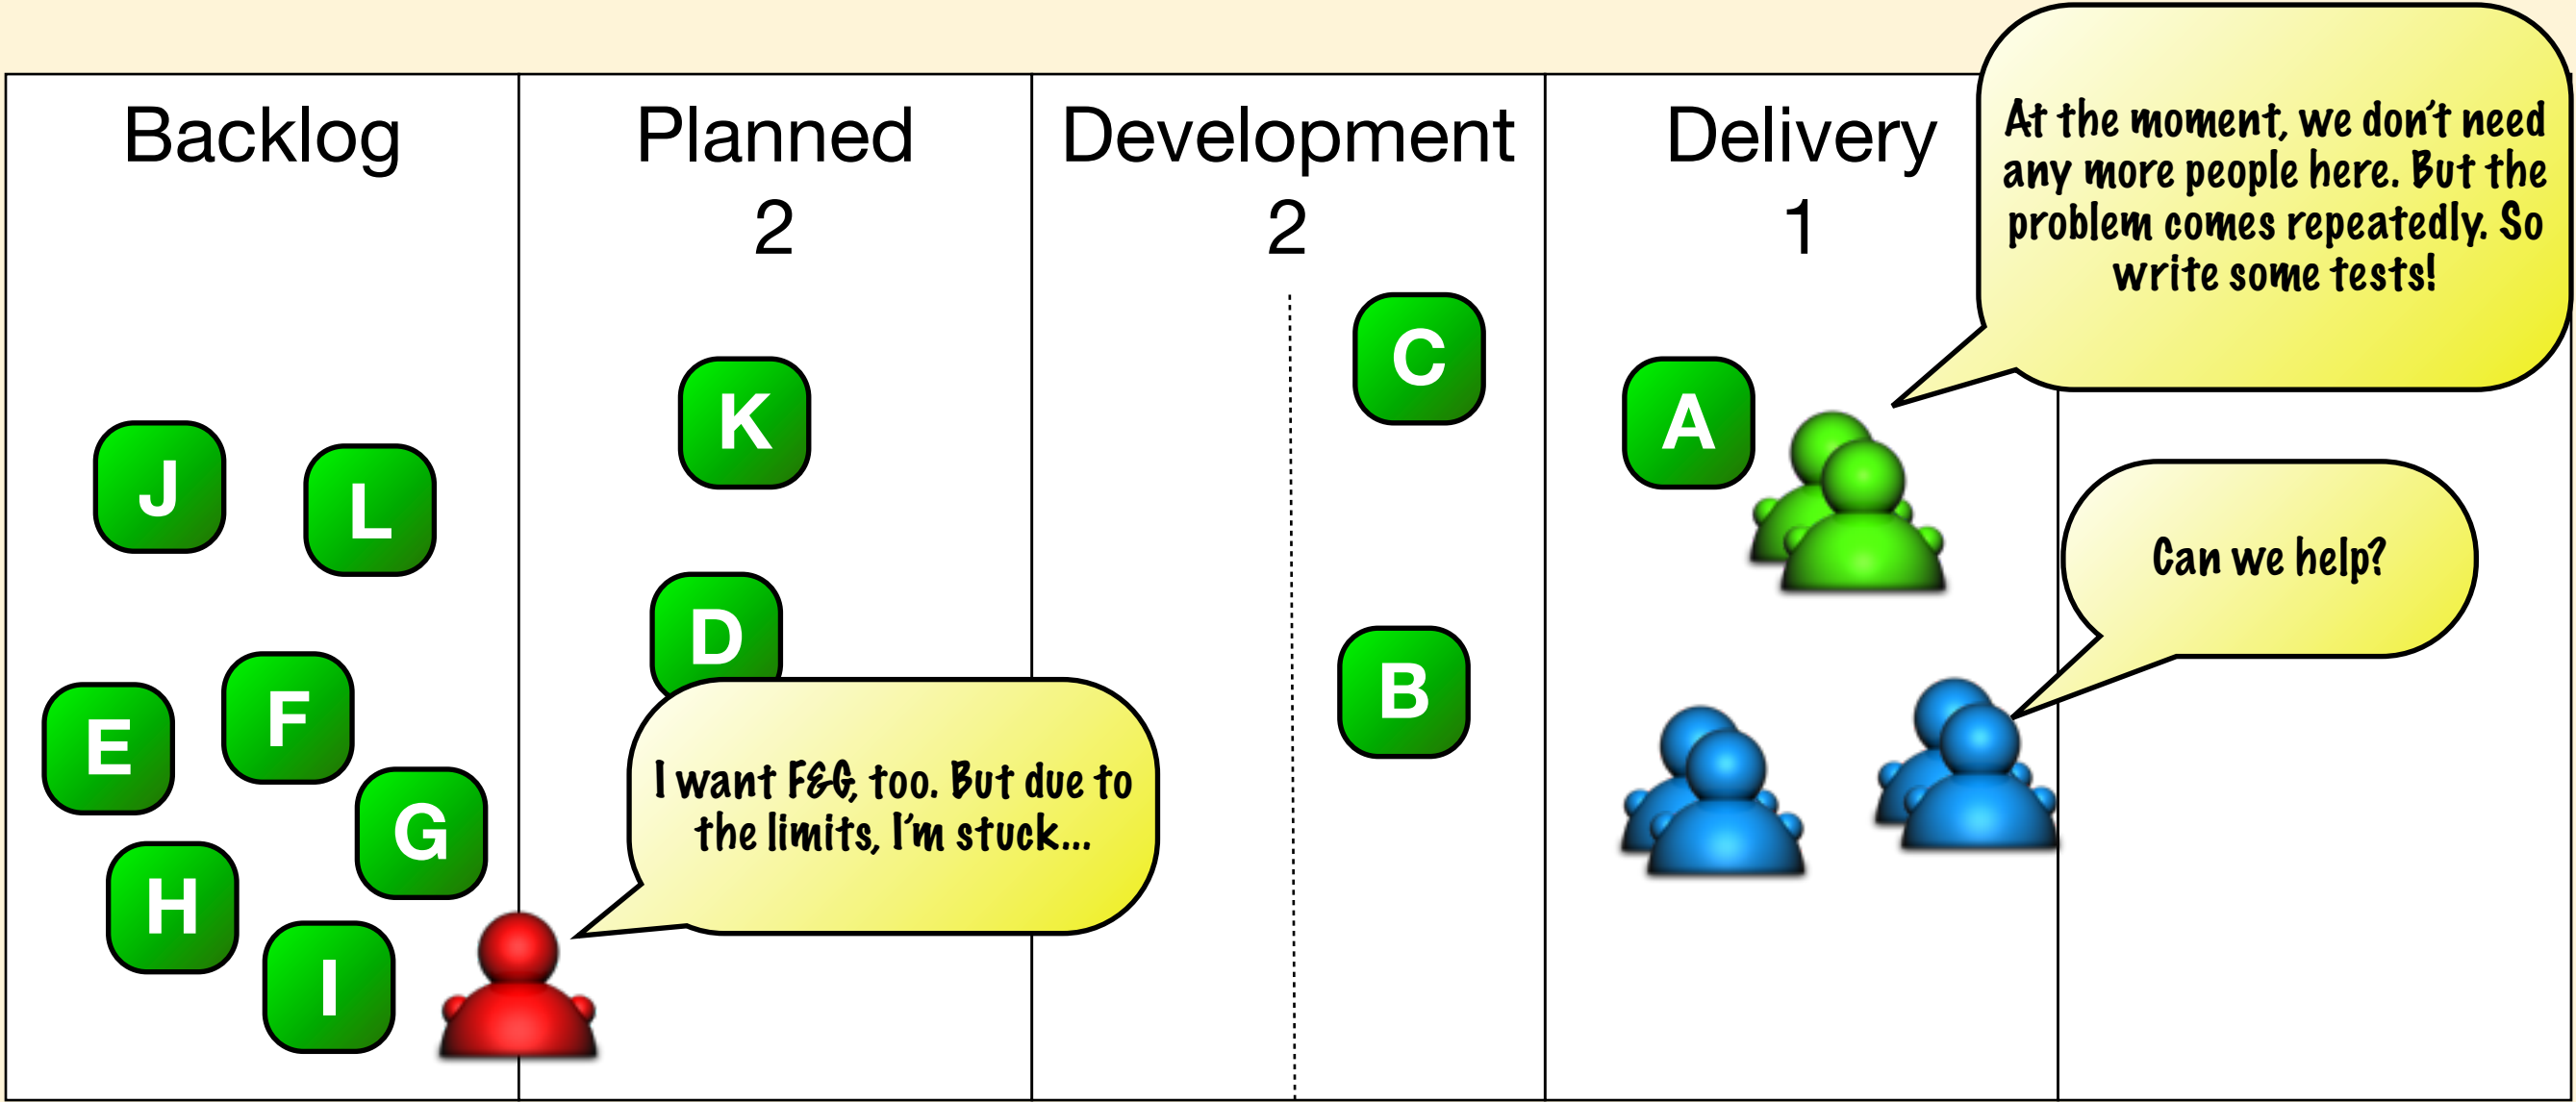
| Backlog | Planned 2 | Development 2 | Delivery 1 |
|---|---|---|---|

At the moment, we don't need any more people here. But the problem comes repeatedly. So write some tests!

J L E F G H I

K D

C B

A

Can we help?

I want F&G, too. But due to the limits, I'm stuck...